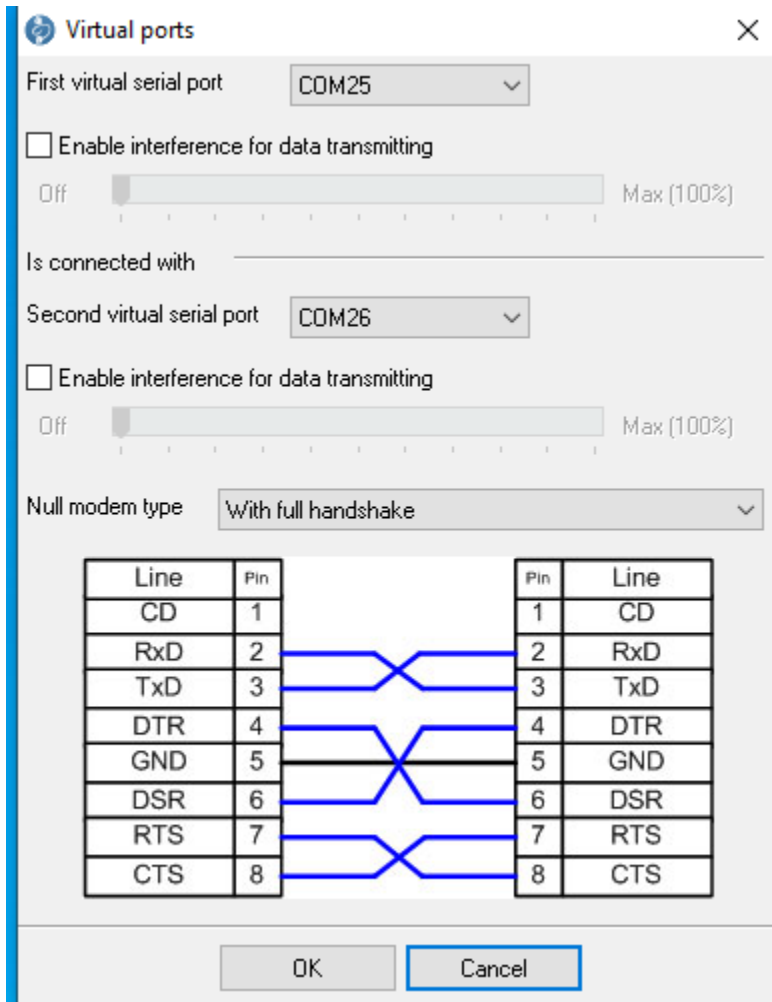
Virtual ports

First virtual serial port COM25

Enable interference for data transmitting

Off Max (100%)

Is connected with

Second virtual serial port COM26

Enable interference for data transmitting

Off Max (100%)

Null modem type With full handshake

| Line | Pin |
|---|---|
| CD | 1 |
| RxD | 2 |
| TxD | 3 |
| DTR | 4 |
| GND | 5 |
| DSR | 6 |
| RTS | 7 |
| CTS | 8 |

| Pin | Line |
|---|---|
| 1 | CD |
| 2 | RxD |
| 3 | TxD |
| 4 | DTR |
| 5 | GND |
| 6 | DSR |
| 7 | RTS |
| 8 | CTS |

OK Cancel